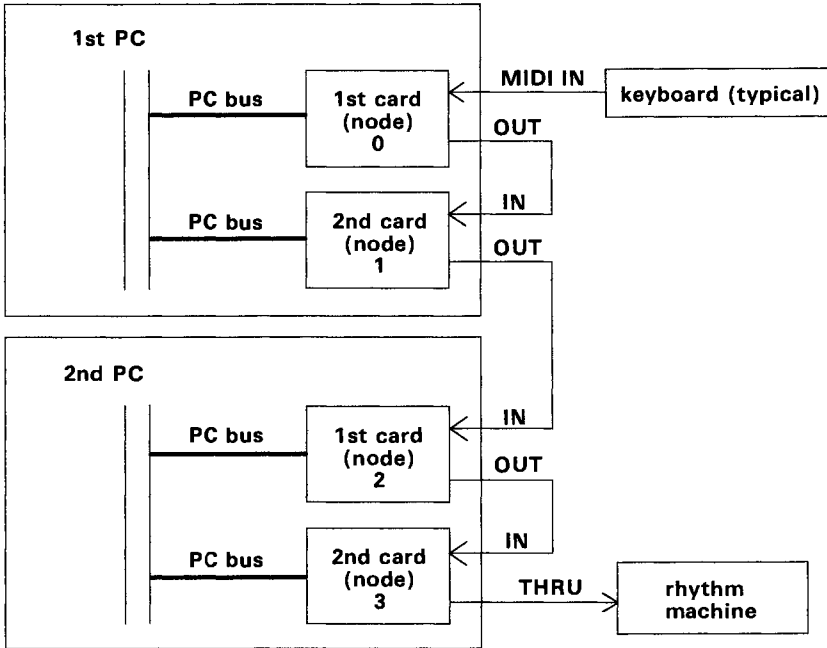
1st PC

PC bus

1st card (node) 0

MIDI IN

keyboard (typical)

OUT

IN

PC bus

2nd card (node) 1

OUT

2nd PC

IN

PC bus

1st card (node) 2

OUT

IN

PC bus

2nd card (node) 3

THRU

rhythm machine